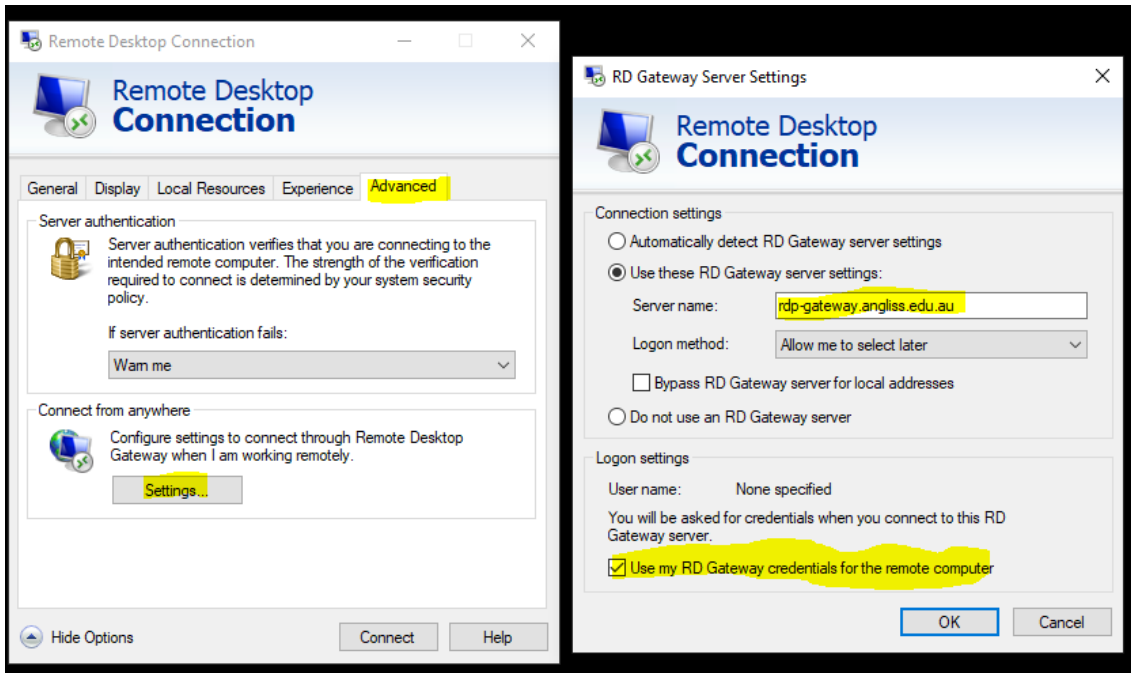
Remote Desktop Connection

Remote Desktop
Connection

General | Display | Local Resources | Experience | Advanced

Server authentication

Server authentication verifies that you are connecting to the intended remote computer. The strength of the verification required to connect is determined by your system security policy.

If server authentication fails:

Warn me

Connect from anywhere

Configure settings to connect through Remote Desktop Gateway when I am working remotely.

Settings...

Hide Options

Connect

Help

RD Gateway Server Settings

Remote Desktop
Connection

Connection settings

Automatically detect RD Gateway server settings

Use these RD Gateway server settings:

Server name: rdp-gateway.angliss.edu.au

Logon method: Allow me to select later

Bypass RD Gateway server for local addresses

Do not use an RD Gateway server

Logon settings

User name: None specified

You will be asked for credentials when you connect to this RD Gateway server.

Use my RD Gateway credentials for the remote computer

OK

Cancel